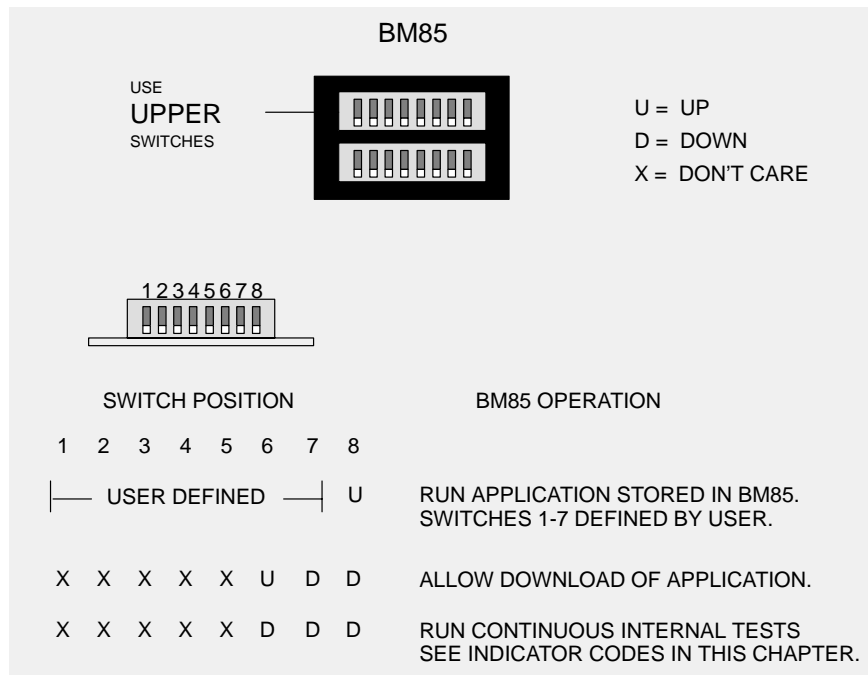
BM85

USE
UPPER
SWITCHES

U = UP
D = DOWN
X = DON'T CARE

12345678

| SWITCH POSITION | | | | | | | | BM85 OPERATION |
|---|---|---|---|---|---|---|---|---|
| 1 | 2 | 3 | 4 | 5 | 6 | 7 | 8 | |
| USER DEFINED | | | | | | | U | RUN APPLICATION STORED IN BM85. SWITCHES 1-7 DEFINED BY USER. |
| X | X | X | X | X | U | D | D | ALLOW DOWNLOAD OF APPLICATION. |
| X | X | X | X | X | D | D | D | RUN CONTINUOUS INTERNAL TESTS SEE INDICATOR CODES IN THIS CHAPTER. |